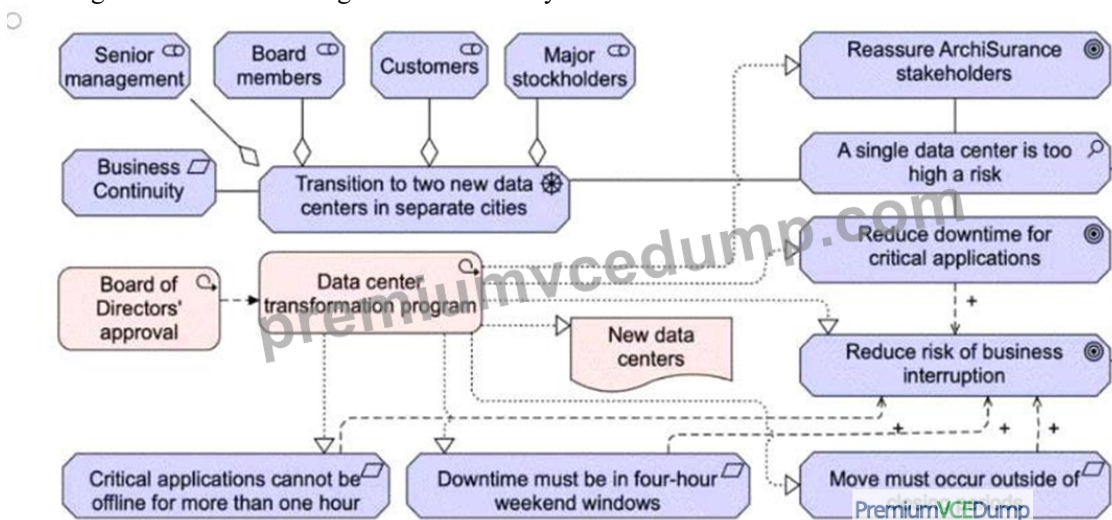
Senior management

Board members

Customers

Major stockholders

Reassure ArchiSurance stakeholders

Business Continuity

Transition to two new data centers in separate cities

A single data center is too high a risk

premiumvcedump.com

Reduce downtime for critical applications

Board of Directors' approval

Data center transformation program

+

New data centers

Reduce risk of business interruption

+

+

+

Critical applications cannot be offline for more than one hour

Downtime must be in four-hour weekend windows

Move must occur outside of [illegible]

PremiumVCEDump